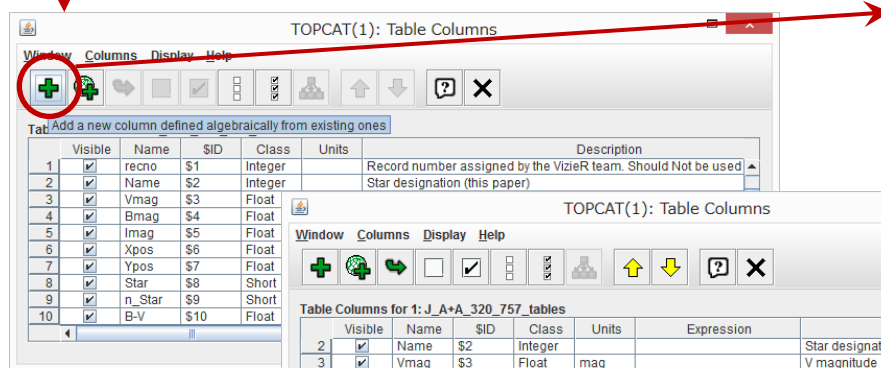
TOPCAT(1): Table Columns

Window Columns Display Help

Add a new column defined algebraically from existing ones

Tab

| | Visible | Name | $ID | Class | Units | Description |
|---|---|---|---|---|---|---|
| 1 | ✔ | recno | $1 | Integer | | Record number assigned by the VizieR team. Should Not be used |
| 2 | ✔ | Name | $2 | Integer | | Star designation (this paper) |
| 3 | ✔ | Vmag | $3 | Float | | |
| 4 | ✔ | Bmag | $4 | Float | | |
| 5 | ✔ | Imag | $5 | Float | | |
| 6 | ✔ | Xpos | $6 | Float | | |
| 7 | ✔ | Ypos | $7 | Float | | |
| 8 | ✔ | Star | $8 | Short | | |
| 9 | ✔ | n_Star | $9 | Short | | |
| 10 | ✔ | B-V | $10 | Float | | |

TOPCAT(1): Table Columns

Window Columns Display Help

Table Columns for 1: J_A+A_320_757_tables

| | Visible | Name | $ID | Class | Units | Expression | |
|---|---|---|---|---|---|---|---|
| 2 | ✔ | Name | $2 | Integer | | | Star designat |
| 3 | ✔ | Vmag | $3 | Float | mag | | V magnitude |